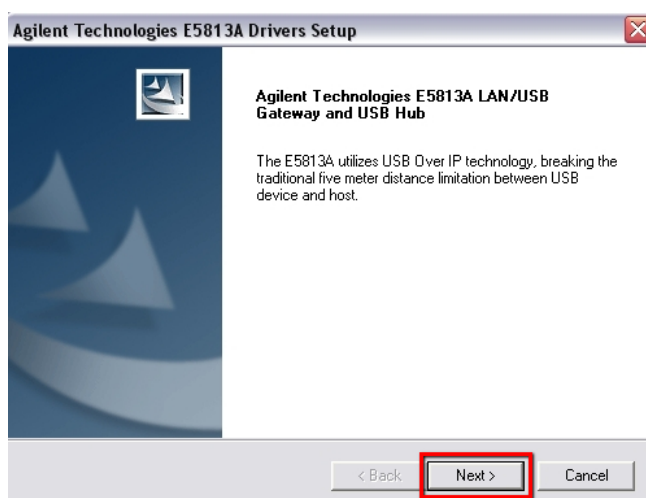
Agilent Technologies E5813A Drivers Setup

Agilent Technologies E5813A LAN/USB Gateway and USB Hub

The E5813A utilizes USB Over IP technology, breaking the traditional five meter distance limitation between USB device and host.

< Back
Next >
Cancel